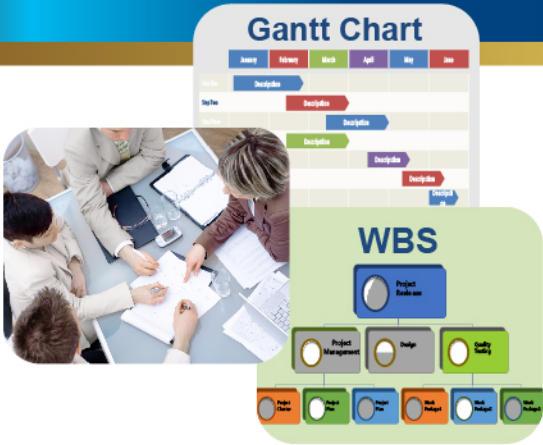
Gantt Chart

January
February
March
April
May
June

Step One
Step Two

Description
Description
Description
Description
Description
Description
Descripti

WBS

Project
Business

Project
Management

Design

Quality
Testing

Project
Charter

Project
Plan

Project
Plan

Work
Package1

Work
Package2

Work
Package3